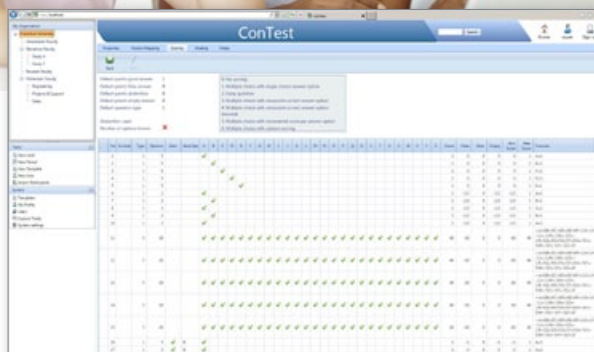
ConTest

Search

Properties
Scoring
Grading
Status

Default points good answer
Default points false answer
Default points guess
Default points empty answer
Default question type

Distraction used
Number of options known

0: No scoring
1: Multiple choice with single correct answer option
2: Essay question
3: Multiple choice with one positive scoring answer option
4: Multiple choice with one positive scoring answer option
5: Multiple choice with incremental score per answer option
6: Multiple choice with options scoring

Tasks
New exam
New Period
New Template
New User
Import Participants

System
Templates
My Profile
Users
Custom Fields
System settings

Formula